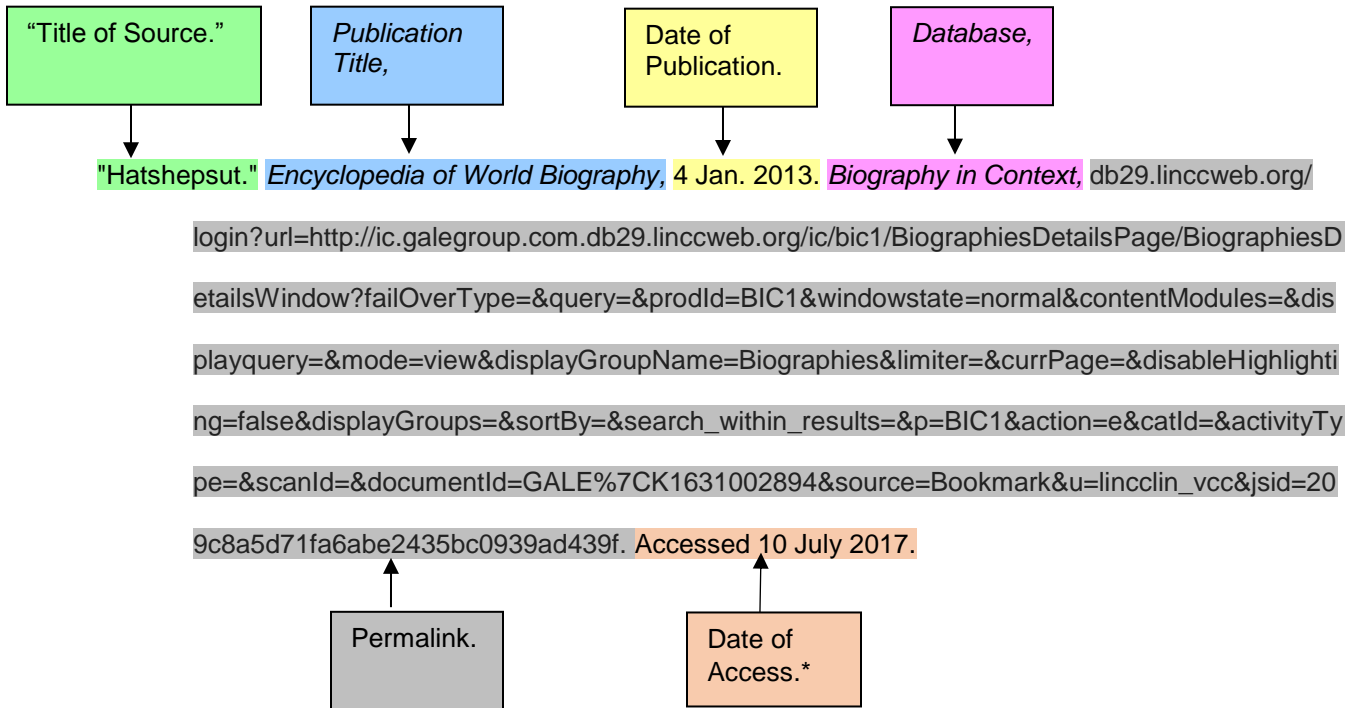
“Title of Source.”

*Publication Title,*

Date of Publication.

*Database,*

"Hatshepsut." *Encyclopedia of World Biography,* 4 Jan. 2013. *Biography in Context,* db29.linccweb.org/login?url=http://ic.galegroup.com.db29.linccweb.org/ic/bic1/BiographiesDetailsPage/BiographiesDetailsWindow?failOverType=&query=&prodId=BIC1&windowstate=normal&contentModules=&displayquery=&mode=view&displayGroupName=Biographies&limiter=&currPage=&disableHighlighting=false&displayGroups=&sortBy=&search_within_results=&p=BIC1&action=e&catId=&activityType=&scanId=&documentId=GALE%7CK1631002894&source=Bookmark&u=lincclin_vcc&jsid=209c8a5d71fa6abe2435bc0939ad439f. Accessed 10 July 2017.

Permalink.

Date of Access.*